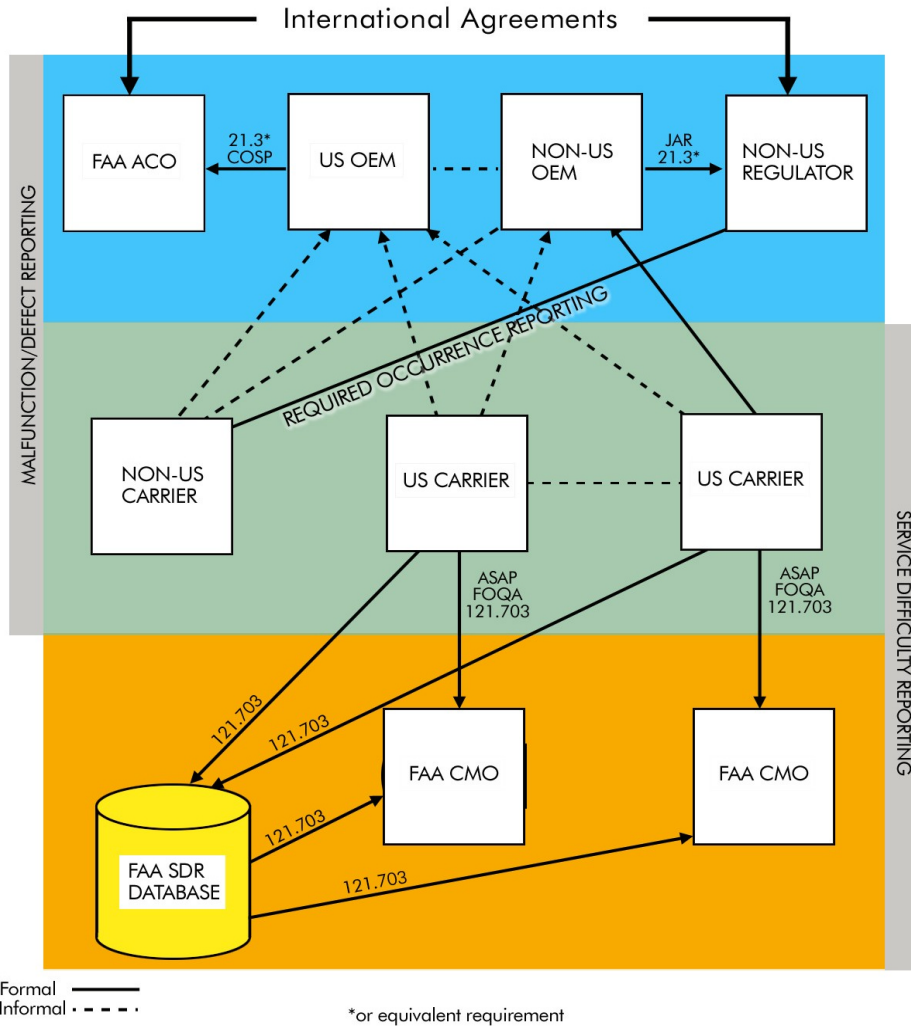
International Agreements

MALFUNCTION/DEFECT REPORTING

FAA ACO

21.3*
COSP

US OEM

NON-US
OEM

JAR
21.3*

NON-US
REGULATOR

REQUIRED OCCURRENCE REPORTING

NON-US
CARRIER

US CARRIER

US CARRIER

SERVICE DIFFICULTY REPORTING

ASAP
FOQA
121.703

ASAP
FOQA
121.703

121.703

121.703

FAA CMO

FAA CMO

121.703

FAA SDR
DATABASE

121.703

Formal
Informal

*or equivalent requirement